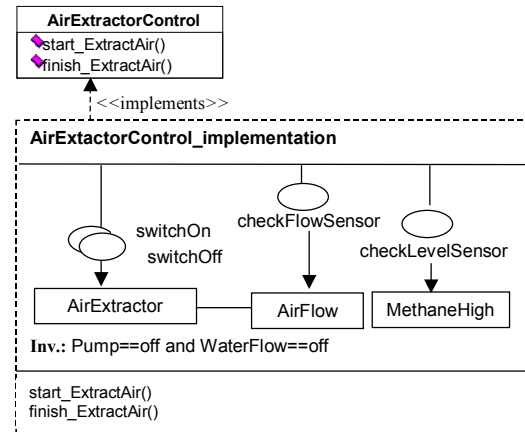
AirExtractorControl
start_ExtractAir()
finish_ExtractAir()

<<implements>>

AirExtactorControl_implementation

switchOn
switchOff

checkFlowSensor

checkLevelSensor

AirExtractor

AirFlow

MethaneHigh

Inv.: Pump==off and WaterFlow==off

start_ExtractAir()
finish_ExtractAir()